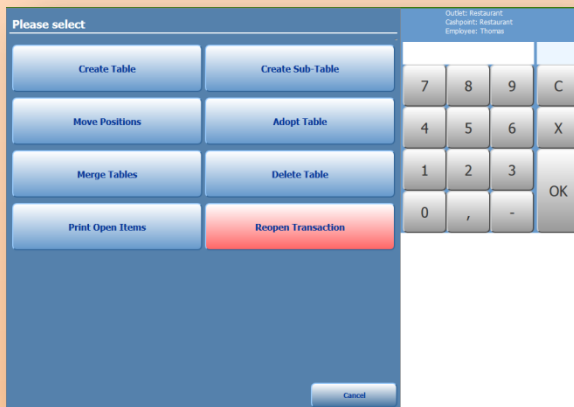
Please select

Create Table

Create Sub-Table

Move Positions

Adopt Table

Merge Tables

Delete Table

Print Open Items

Reopen Transaction

Cancel

Outlet: Restaurant
Cashpoint: Restaurant
Employee: Thomas

7
8
9
C
4
5
6
X
1
2
3
OK
0
,
-